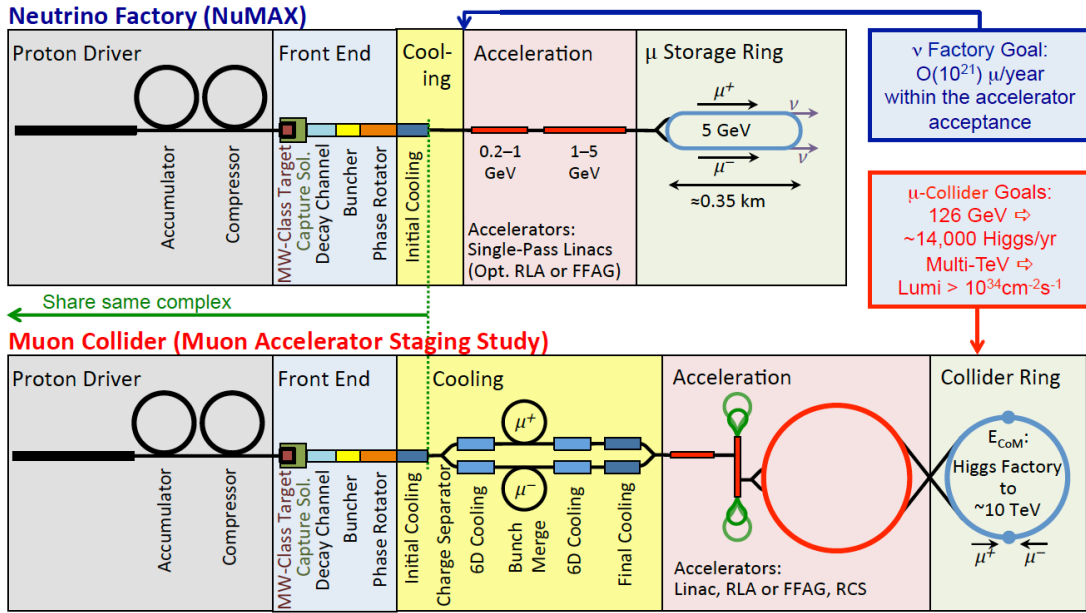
Neutrino Factory (NuMAX)

Proton Driver

Accumulator

Compressor

Front End

MW-Class Target

Capture Sol.

Decay Channel

Buncher

Phase Rotator

Cool-ing

Initial Cooling

Acceleration

0.2–1 GeV

1–5 GeV

Accelerators: Single-Pass Linacs (Opt. RLA or FFAG)

μ Storage Ring

$\mu^+$

$\nu$

5 GeV

$\mu^-$

$\nu$

≈0.35 km

ν Factory Goal: O($10^{21}$) μ/year within the accelerator acceptance

μ-Collider Goals: 126 GeV ⇨ ~14,000 Higgs/yr Multi-TeV ⇨ Lumi > $10^{34}cm^{-2}s^{-1}$

Share same complex

Muon Collider (Muon Accelerator Staging Study)

Proton Driver

Accumulator

Compressor

Front End

MW-Class Target

Capture Sol.

Decay Channel

Buncher

Phase Rotator

Cooling

Initial Cooling

Charge Separator

$\mu^+$

$\mu^-$

6D Cooling

Bunch Merge

6D Cooling

Final Cooling

Acceleration

Accelerators: Linac, RLA or FFAG, RCS

Collider Ring

$E_{CoM}$: Higgs Factory to ~10 TeV

$\mu^+$

$\mu^-$